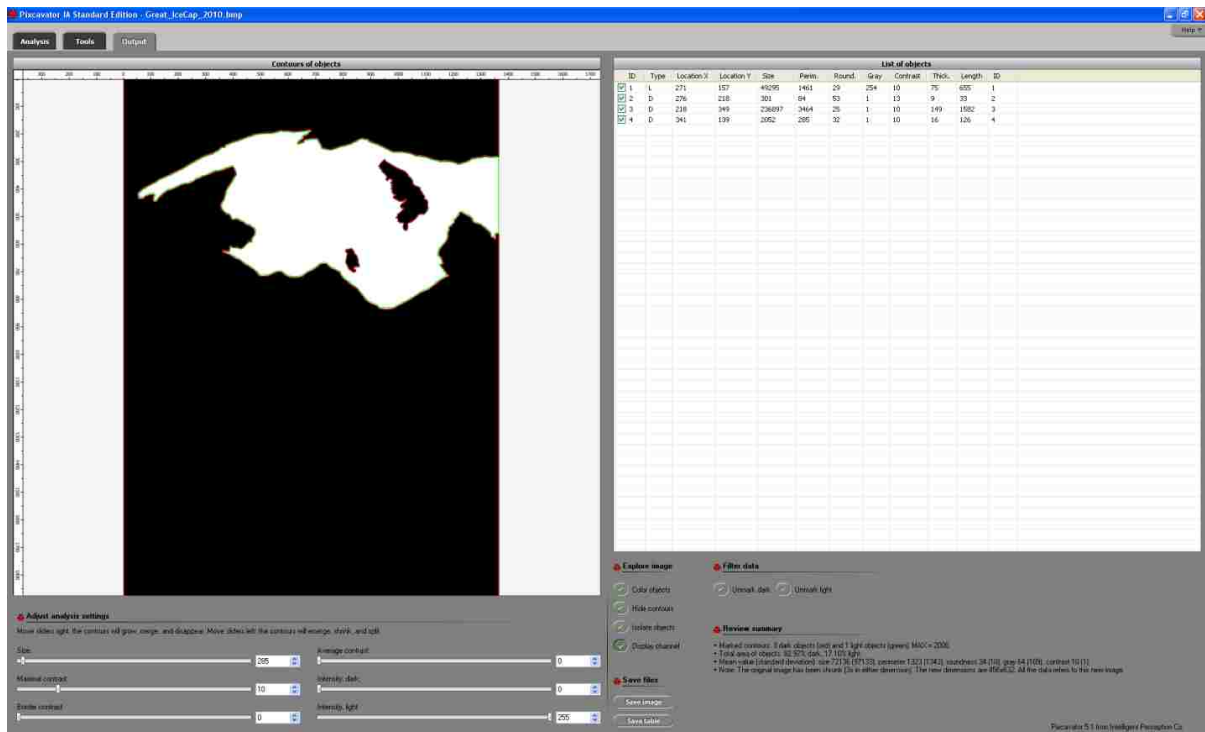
Pixcavator IA Standard Edition - Great_IceCap_2010.bmp

Analysis Tools Output

Help

Contours of objects

List of objects

| ID | Type | Location X | Location Y | Size | Perim. | Round. | Gray | Contrast | Thick. | Length | ID |
|---|---|---|---|---|---|---|---|---|---|---|---|
| 1 | L | 271 | 157 | 49295 | 1461 | 29 | 254 | 10 | 75 | 655 | 1 |
| 2 | D | 276 | 218 | 301 | 84 | 53 | 1 | 13 | 9 | 33 | 2 |
| 3 | D | 218 | 349 | 236897 | 3464 | 25 | 1 | 10 | 149 | 1582 | 3 |
| 4 | D | 341 | 139 | 2052 | 285 | 32 | 1 | 10 | 16 | 126 | 4 |

Explore image

Color objects

Hide contours

Isolate objects

Display channel

Filter data

Unmark dark Unmark light

Review summary

• Marked contours: 3 dark objects (red) and 1 light objects (green). MAX = 2000.
• Total area of objects: 82.97% dark, 17.10% light.
• Mean value (standard deviation): size 72136 [97133], perimeter 1323 [1343], roundness 34 [14], gray 64 [108], contrast 10 [1].
• Note: The original image has been shrunk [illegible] in either dimension). The new dimensions are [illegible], all the data refers to this new image.

Save files

Save image

Save table

Adjust analysis settings

Move slider right: the contours will grow, merge, and disappear. Move slider left: the contours will emerge, shrink, and split.

Size 285

Average contrast 0

Maximal contrast 10

Intensity, dark 0

Border contrast 0

Intensity, light 255

Pixcavator 5.1 from Intelligent Perception Co.